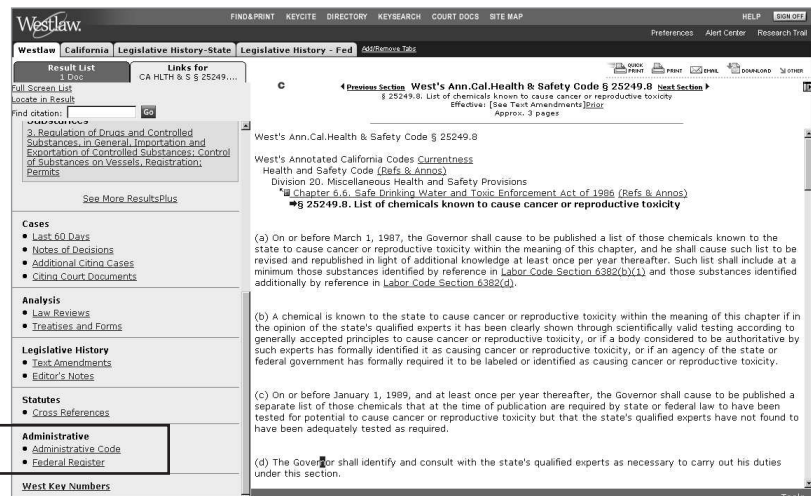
Westlaw.

FIND&PRINT KEYCITE DIRECTORY KEYSEARCH COURT DOCS SITE MAP

HELP SIGN OFF

Preferences Alert Center Research Trail

Westlaw California Legislative History-State Legislative History - Fed Add/Remove Tabs

Result List 1 Doc

Links for CA HLTH & S § 25249....

Full Screen List
Locate in Result
Find citation: Go

Substances
3. Regulation of Drugs and Controlled Substances, in General, Importation and Exportation of Controlled Substances; Control of Substances on Vessels, Registration; Permits

See More ResultsPlus

Cases
• Last 60 Days
• Notes of Decisions
• Additional Citing Cases
• Citing Court Documents

Analysis
• Law Reviews
• Treatises and Forms

Legislative History
• Text Amendments
• Editor's Notes

Statutes
• Cross References

Administrative
• Administrative Code
• Federal Register

West Key Numbers

QUICK PRINT PRINT EMAIL DOWNLOAD OTHER

C

◀ Previous Section West's Ann.Cal.Health & Safety Code § 25249.8 Next Section ▶
§ 25249.8. List of chemicals known to cause cancer or reproductive toxicity
Effective: [See Text Amendments] Prior
Approx. 3 pages

West's Ann.Cal.Health & Safety Code § 25249.8

West's Annotated California Codes Currentness
Health and Safety Code (Refs & Annos)
Division 20. Miscellaneous Health and Safety Provisions
Chapter 6.6. Safe Drinking Water and Toxic Enforcement Act of 1986 (Refs & Annos)
➡§ 25249.8. List of chemicals known to cause cancer or reproductive toxicity

(a) On or before March 1, 1987, the Governor shall cause to be published a list of those chemicals known to the state to cause cancer or reproductive toxicity within the meaning of this chapter, and he shall cause such list to be revised and republished in light of additional knowledge at least once per year thereafter. Such list shall include at a minimum those substances identified by reference in Labor Code Section 6382(b)(1) and those substances identified additionally by reference in Labor Code Section 6382(d).

(b) A chemical is known to the state to cause cancer or reproductive toxicity within the meaning of this chapter if in the opinion of the state's qualified experts it has been clearly shown through scientifically valid testing according to generally accepted principles to cause cancer or reproductive toxicity, or if a body considered to be authoritative by such experts has formally identified it as causing cancer or reproductive toxicity, or if an agency of the state or federal government has formally required it to be labeled or identified as causing cancer or reproductive toxicity.

(c) On or before January 1, 1989, and at least once per year thereafter, the Governor shall cause to be published a separate list of those chemicals that at the time of publication are required by state or federal law to have been tested for potential to cause cancer or reproductive toxicity but that the state's qualified experts have not found to have been adequately tested as required.

(d) The Governor shall identify and consult with the state's qualified experts as necessary to carry out his duties under this section.